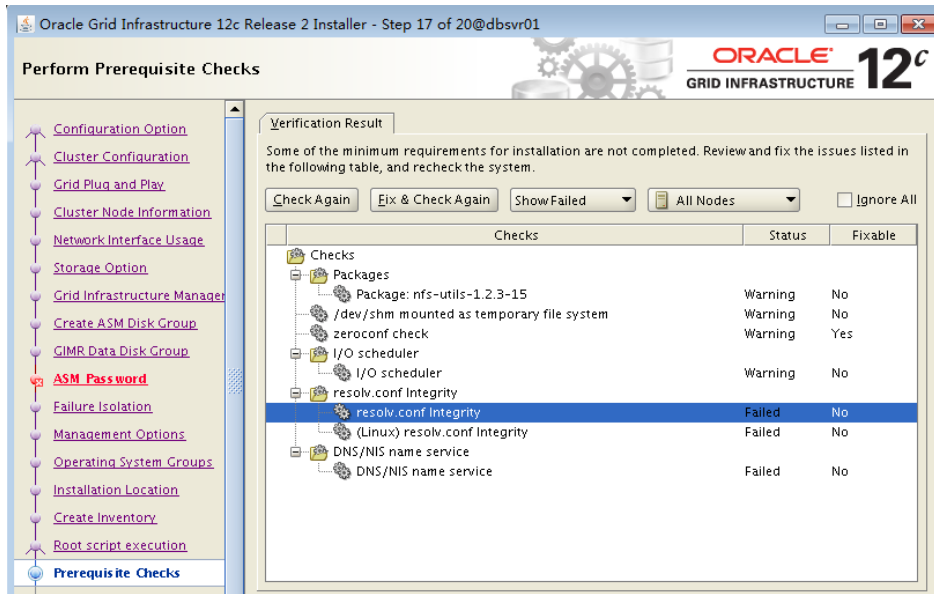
Oracle Grid Infrastructure 12c Release 2 Installer - Step 17 of 20@dbsvr01

Perform Prerequisite Checks

ORACLE
GRID INFRASTRUCTURE 12c

Configuration Option
Cluster Configuration
Grid Plug and Play
Cluster Node Information
Network Interface Usage
Storage Option
Grid Infrastructure Manager
Create ASM Disk Group
GIMR Data Disk Group
ASM Password
Failure Isolation
Management Options
Operating System Groups
Installation Location
Create Inventory
Root script execution
Prerequisite Checks

Verification Result

Some of the minimum requirements for installation are not completed. Review and fix the issues listed in the following table, and recheck the system.

Check Again | Fix & Check Again | Show Failed | All Nodes | Ignore All

| Checks | Status | Fixable |
|---|---|---|
| Checks | | |
| Packages | | |
| Package: nfs-utils-1.2.3-15 | Warning | No |
| /dev/shm mounted as temporary file system | Warning | No |
| zeroconf check | Warning | Yes |
| I/O scheduler | | |
| I/O scheduler | Warning | No |
| resolv.conf Integrity | | |
| resolv.conf Integrity | Failed | No |
| (Linux) resolv.conf Integrity | Failed | No |
| DNS/NIS name service | | |
| DNS/NIS name service | Failed | No |